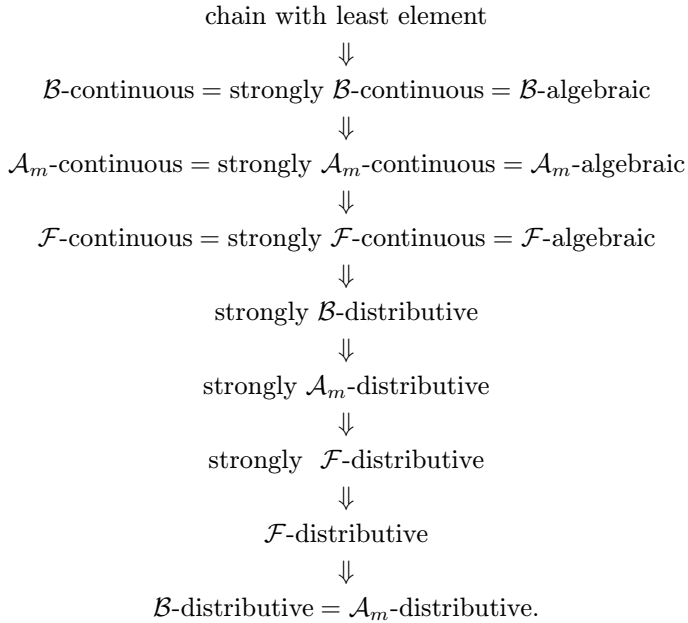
chain with least element

$\Downarrow$

$\mathcal{B}$-continuous = strongly $\mathcal{B}$-continuous = $\mathcal{B}$-algebraic

$\Downarrow$

$\mathcal{A}_m$-continuous = strongly $\mathcal{A}_m$-continuous = $\mathcal{A}_m$-algebraic

$\Downarrow$

$\mathcal{F}$-continuous = strongly $\mathcal{F}$-continuous = $\mathcal{F}$-algebraic

$\Downarrow$

strongly $\mathcal{B}$-distributive

$\Downarrow$

strongly $\mathcal{A}_m$-distributive

$\Downarrow$

strongly $\mathcal{F}$-distributive

$\Downarrow$

$\mathcal{F}$-distributive

$\Downarrow$

$\mathcal{B}$-distributive = $\mathcal{A}_m$-distributive.